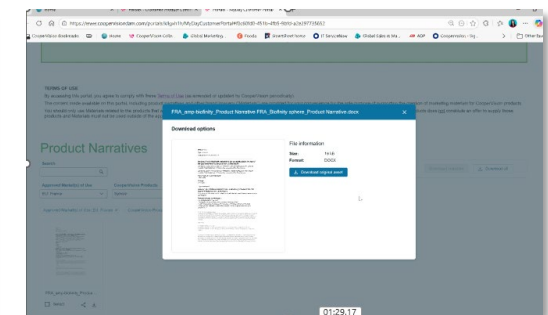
https://www.coopervisiondam.com/portals/bkgalr1h/MyDayCustomerPortal#f0c60fd0-451b-4fb9-9b03-a2e39733b652

CooperVision Bookmarks | Home | CooperVision Critic | Global Marketing | Forms | SharePoint home | IT ServiceNow | Global Sales & Ma... | ADP | CooperVision - Sig... | Other favorites

TERMS OF USE

Product Narratives

Search

Approved Market(s) of Use | CooperVision Products
EU Market | Biofinity

FRA_amp biofinity_Product Narrative FRA_Biofinity sphere_Product Narrative.docx

Download options

File information

Size: 74 kb
Format: DOCX

Download original asset

FRA_amp biofinity_Produ...

01:29.17